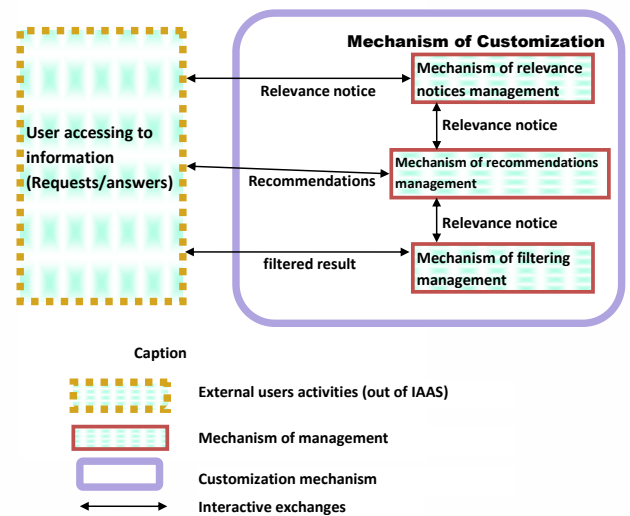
Mechanism of Customization

User accessing to information (Requests/answers)

Relevance notice

Mechanism of relevance notices management

Relevance notice

Recommendations

Mechanism of recommendations management

Relevance notice

filtered result

Mechanism of filtering management

Caption

External users activities (out of IAAS)

Mechanism of management

Customization mechanism

Interactive exchanges